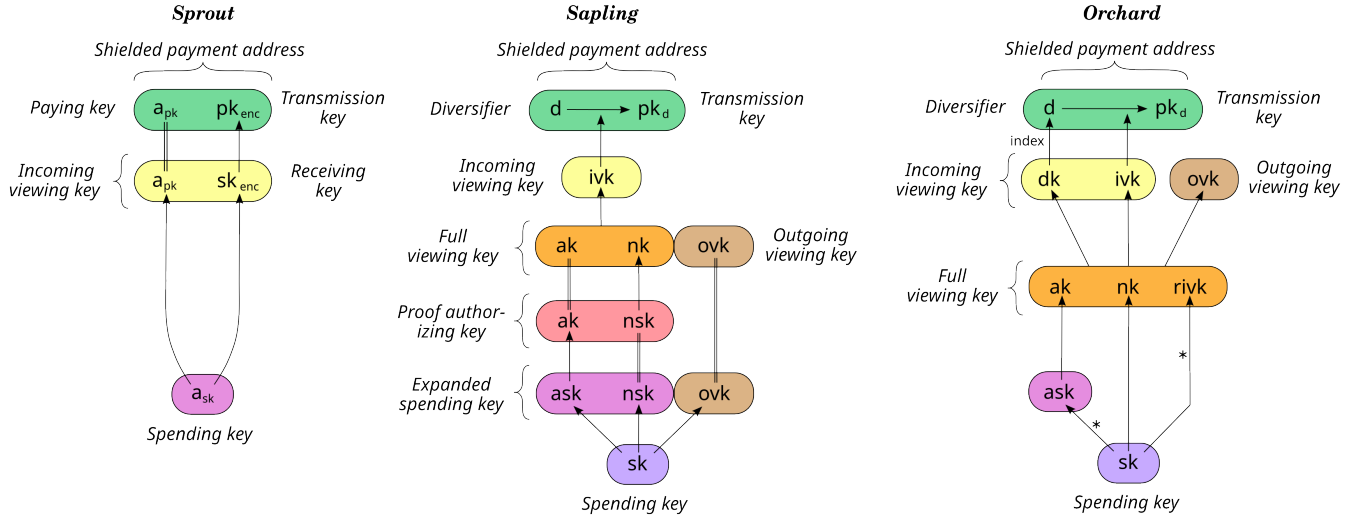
Sprout

Shielded payment address

Paying key $a_{pk}$ $pk_{enc}$ Transmission key

Incoming viewing key $a_{pk}$ $sk_{enc}$ Receiving key

$a_{sk}$

Spending key

Sapling

Shielded payment address

Diversifier d $pk_d$ Transmission key

Incoming viewing key ivk

Full viewing key ak nk ovk Outgoing viewing key

Proof authorizing key ak nsk

Expanded spending key ask nsk ovk

sk

Spending key

Orchard

Shielded payment address

Diversifier d $pk_d$ Transmission key

index

Incoming viewing key dk ivk ovk Outgoing viewing key

Full viewing key ak nk rivk

*

ask

*

sk

Spending key